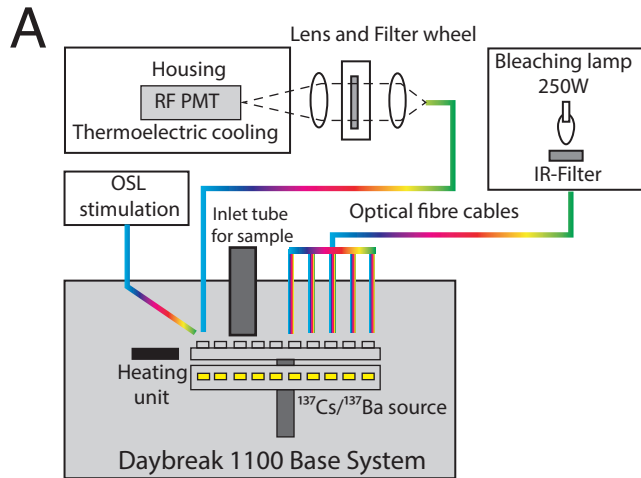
A

Lens and Filter wheel

Housing

RF PMT

Thermoelectric cooling

Bleaching lamp 250W

IR-Filter

OSL stimulation

Inlet tube for sample

Optical fibre cables

Heating unit

$^{137}Cs/^{137}Ba$ source

Daybreak 1100 Base System